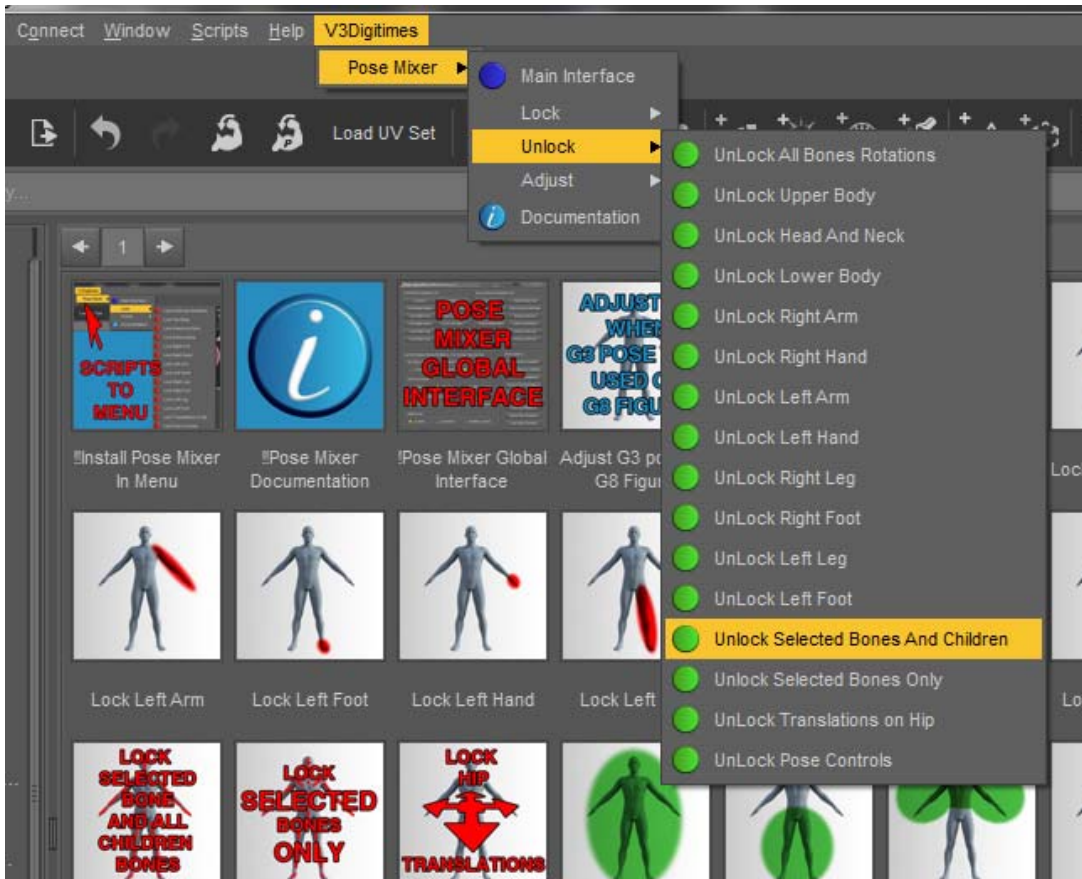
Connect Window Scripts Help V3Digitimes

Pose Mixer

Main Interface
Lock
Unlock
Adjust
Documentation

UnLock All Bones Rotations
UnLock Upper Body
UnLock Head And Neck
UnLock Lower Body
UnLock Right Arm
UnLock Right Hand
UnLock Left Arm
UnLock Left Hand
UnLock Right Leg
UnLock Right Foot
UnLock Left Leg
UnLock Left Foot
Unlock Selected Bones And Children
Unlock Selected Bones Only
UnLock Translations on Hip
UnLock Pose Controls

Load UV Set

1

SCRIPTS TO MENU
!!Install Pose Mixer In Menu

!!Pose Mixer Documentation

POSE MIXER GLOBAL INTERFACE
!Pose Mixer Global Interface

ADJUST WHEN G3 POSE USED O G8 FIGU
Adjust G3 po G8 Figu

Loc

Lock Left Arm
Lock Left Foot
Lock Left Hand
Lock Left
Lo

LOCK SELECTED BONE AND ALL CHILDREN BONES
LOCK SELECTED BONES ONLY
LOCK HIP TRANSLATIONS